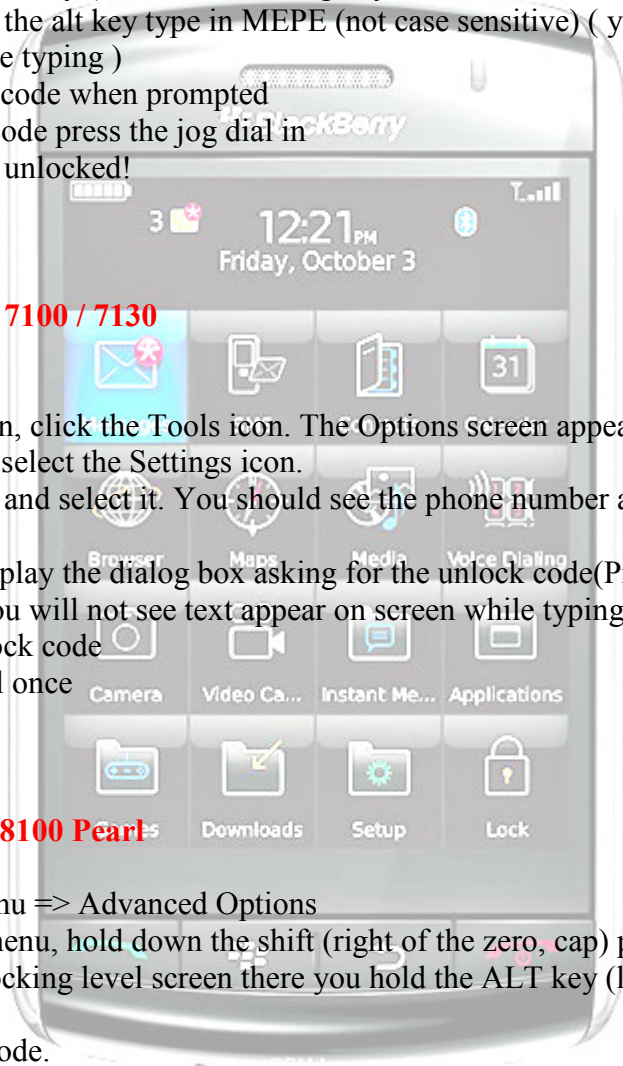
the alt key type in MEPE (not case sensitive) ( y
e typing )
code when prompted
ode press the jog dial in
unlocked!

3

12:21PM
Friday, October 3

7100 / 7130

31

n, click the Tools icon. The Options screen appea
select the Settings icon.
and select it. You should see the phone number a

Browser Maps Media Voice Dialing
play the dialog box asking for the unlock code(P
u will not see text appear on screen while typing
ck code
once

Camera Video Ca... Instant Me... Applications

8100 Pearl

Downloads Setup Lock

nu => Advanced Options
menu, hold down the shift (right of the zero, cap) p
cking level screen there you hold the ALT key (l

ode.